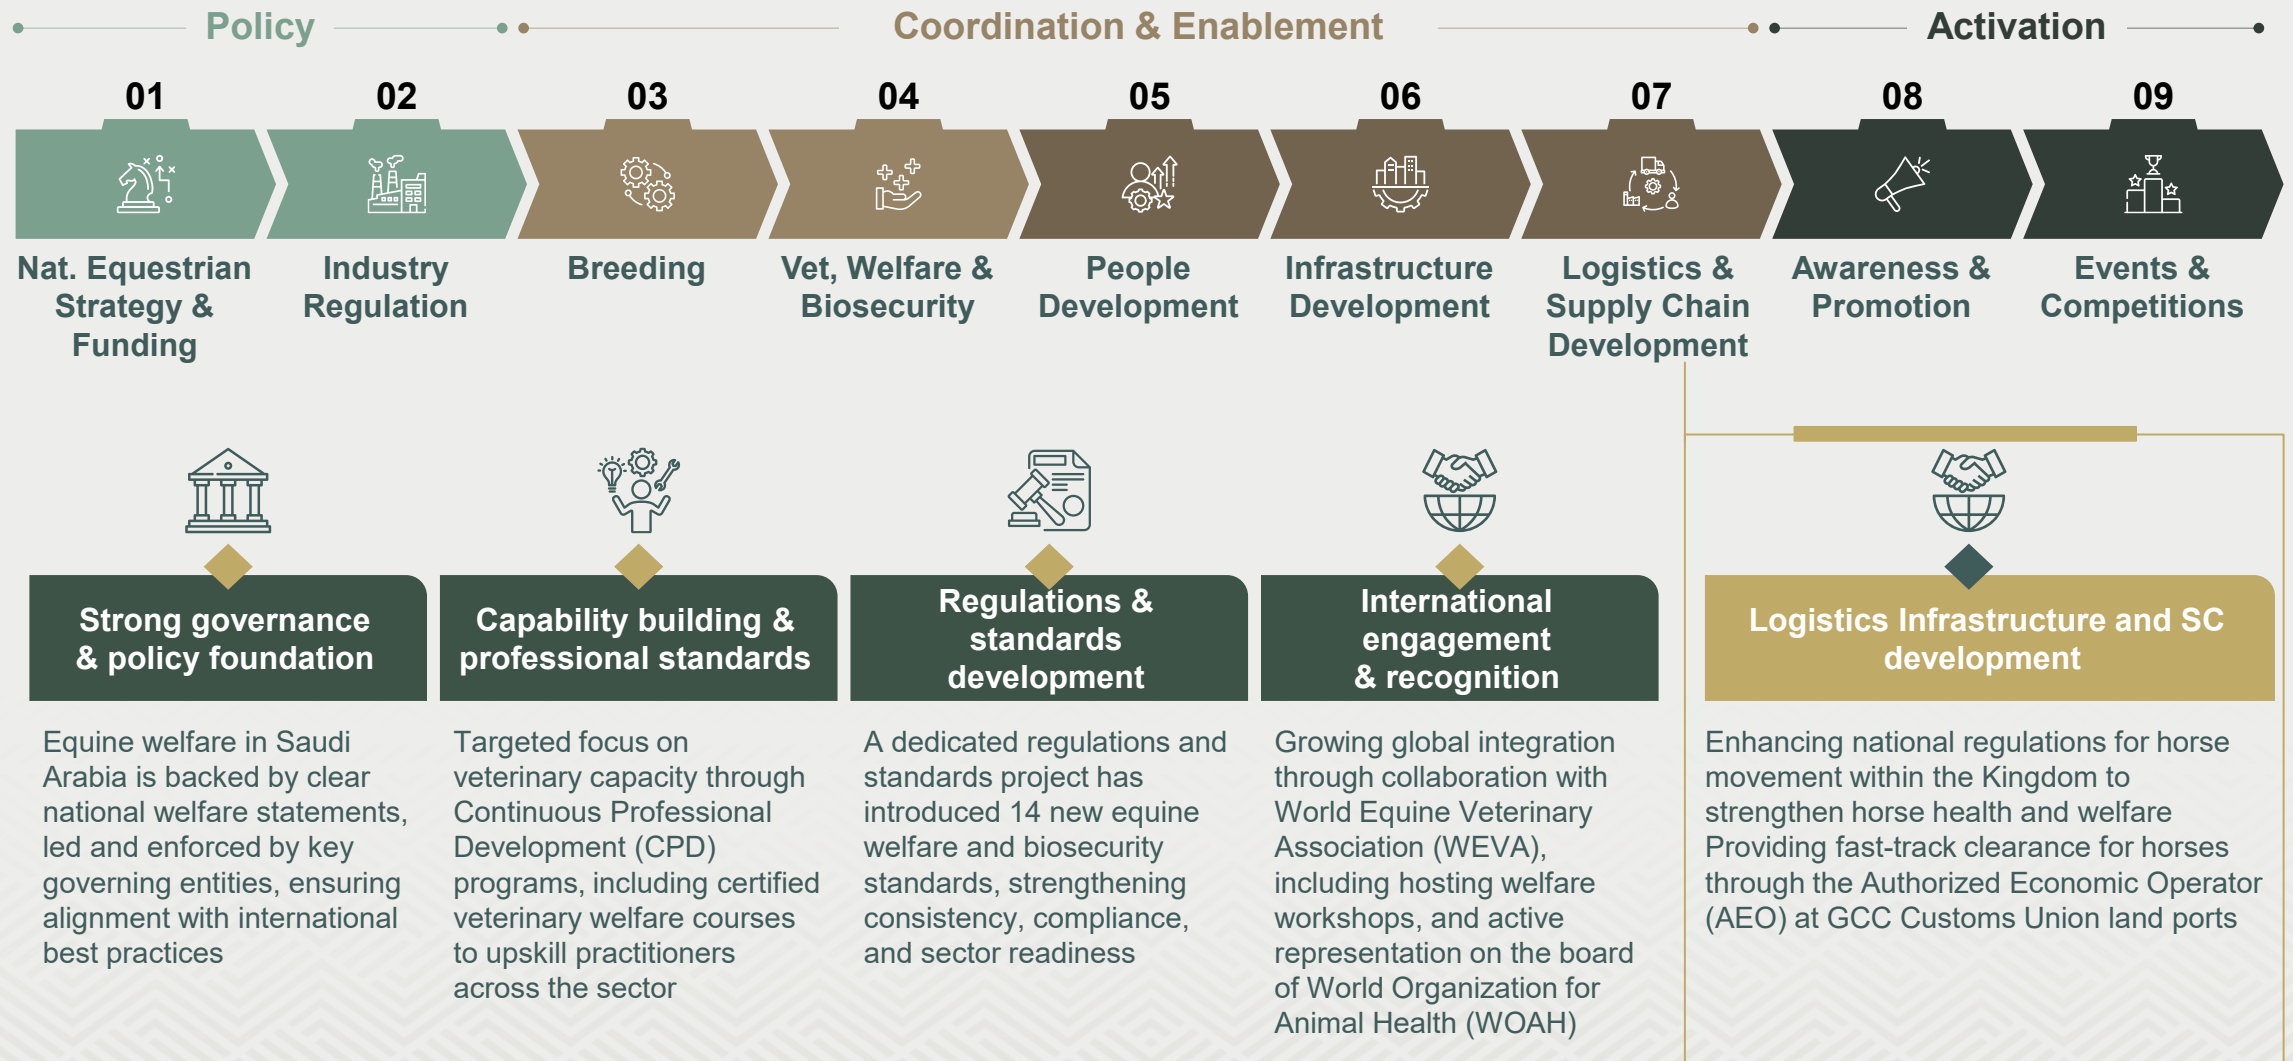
Policy

Coordination & Enablement

Activation

01
Nat. Equestrian Strategy & Funding

02
Industry Regulation

03
Breeding

04
Vet, Welfare & Biosecurity

05
People Development

06
Infrastructure Development

07
Logistics & Supply Chain Development

08
Awareness & Promotion

09
Events & Competitions

Strong governance & policy foundation

Equine welfare in Saudi Arabia is backed by clear national welfare statements, led and enforced by key governing entities, ensuring alignment with international best practices

Capability building & professional standards

Targeted focus on veterinary capacity through Continuous Professional Development (CPD) programs, including certified veterinary welfare courses to upskill practitioners across the sector

Regulations & standards development

A dedicated regulations and standards project has introduced 14 new equine welfare and biosecurity standards, strengthening consistency, compliance, and sector readiness

International engagement & recognition

Growing global integration through collaboration with World Equine Veterinary Association (WEVA), including hosting welfare workshops, and active representation on the board of World Organization for Animal Health (WOAH)

Logistics Infrastructure and SC development

Enhancing national regulations for horse movement within the Kingdom to strengthen horse health and welfare Providing fast-track clearance for horses through the Authorized Economic Operator (AEO) at GCC Customs Union land ports